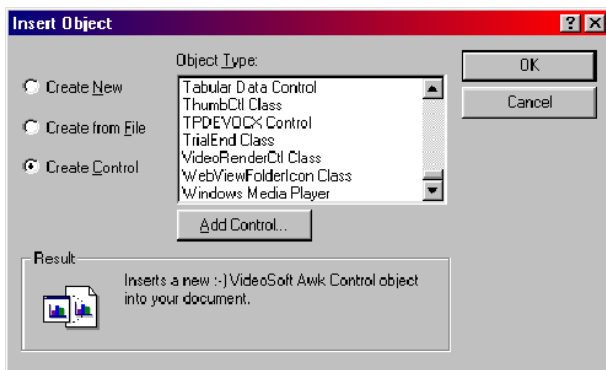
Insert Object

? X

Create New

Create from File

Create Control

Object Type:

Tabular Data Control
ThumbCtl Class
TPDEVOCX Control
TrialEnd Class
VideoRenderCtl Class
WebViewFolderIcon Class
Windows Media Player

Add Control...

OK

Cancel

Result

Inserts a new :-) VideoSoft Awk Control object into your document.